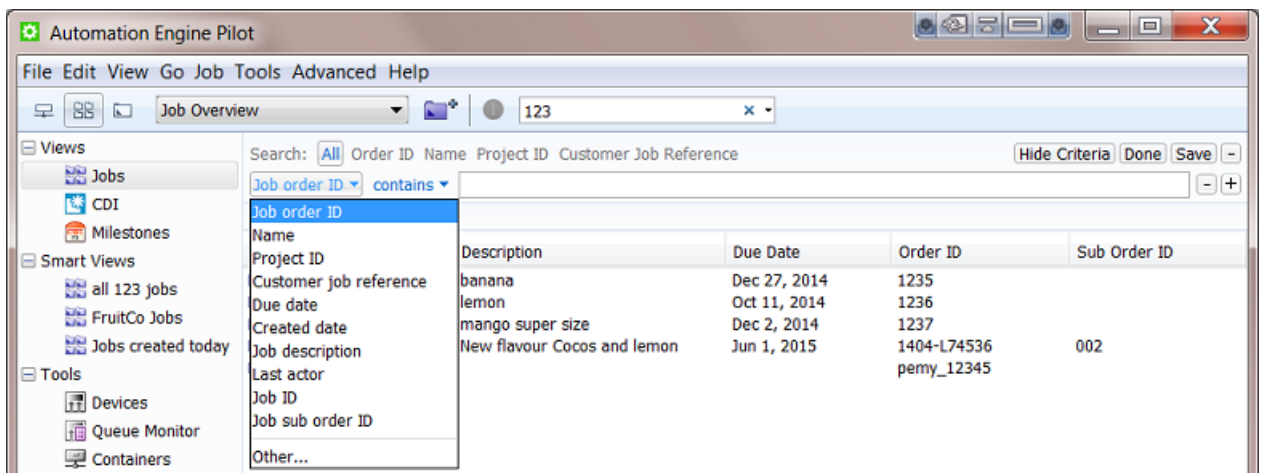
Automation Engine Pilot

File Edit View Go Job Tools Advanced Help

Job Overview

123

Views
Jobs
CDI
Milestones
Smart Views
all 123 jobs
FruitCo Jobs
Jobs created today
Tools
Devices
Queue Monitor
Containers

Search: All Order ID Name Project ID Customer Job Reference

Hide Criteria Done Save -

Job order ID contains

Job order ID
Name
Project ID
Customer job reference
Due date
Created date
Job description
Last actor
Job ID
Job sub order ID
Other...

| Description | Due Date | Order ID | Sub Order ID |
|---|---|---|---|
| banana | Dec 27, 2014 | 1235 | |
| lemon | Oct 11, 2014 | 1236 | |
| mango super size | Dec 2, 2014 | 1237 | |
| New flavour Cocos and lemon | Jun 1, 2015 | 1404-L74536 | 002 |
| | | pemy_12345 | |